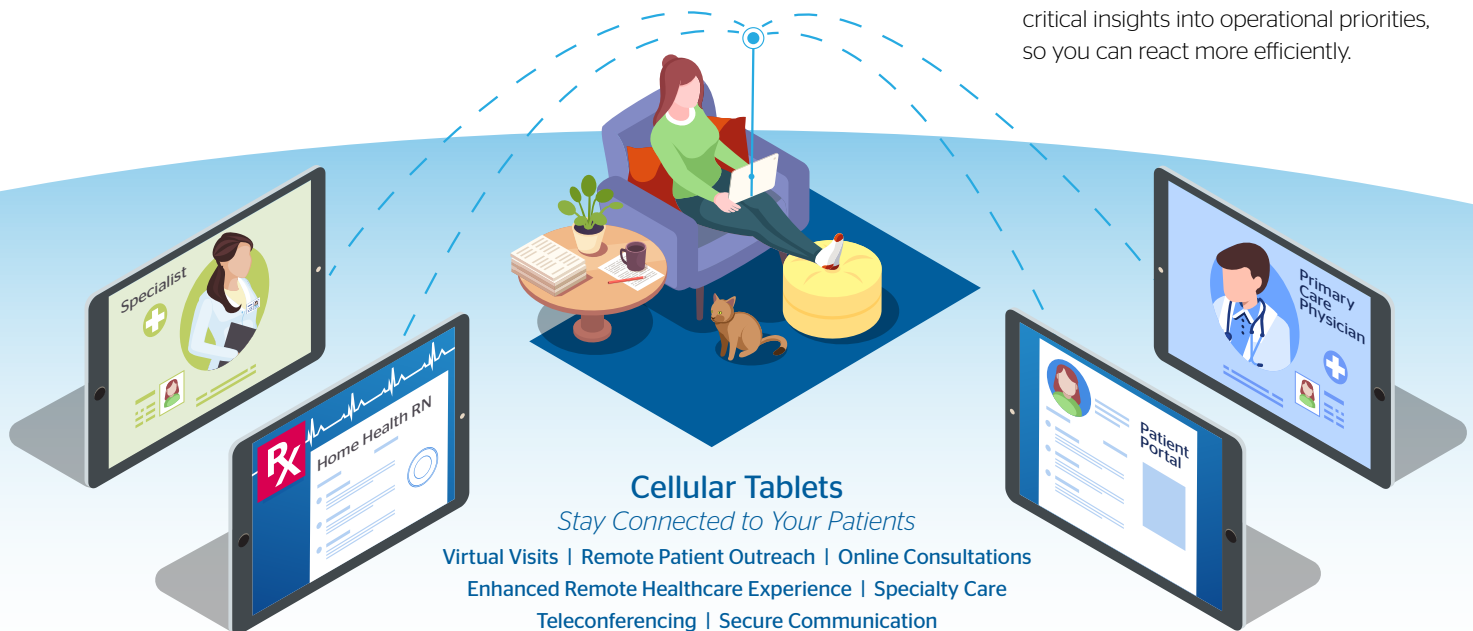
critical insights into operational priorities, so you can react more efficiently.

Specialist

Home Health RN

Rx

Primary Care Physician

Patient Portal

Cellular Tablets

Stay Connected to Your Patients

Virtual Visits | Remote Patient Outreach | Online Consultations

Enhanced Remote Healthcare Experience | Specialty Care

Teleconferencing | Secure Communication